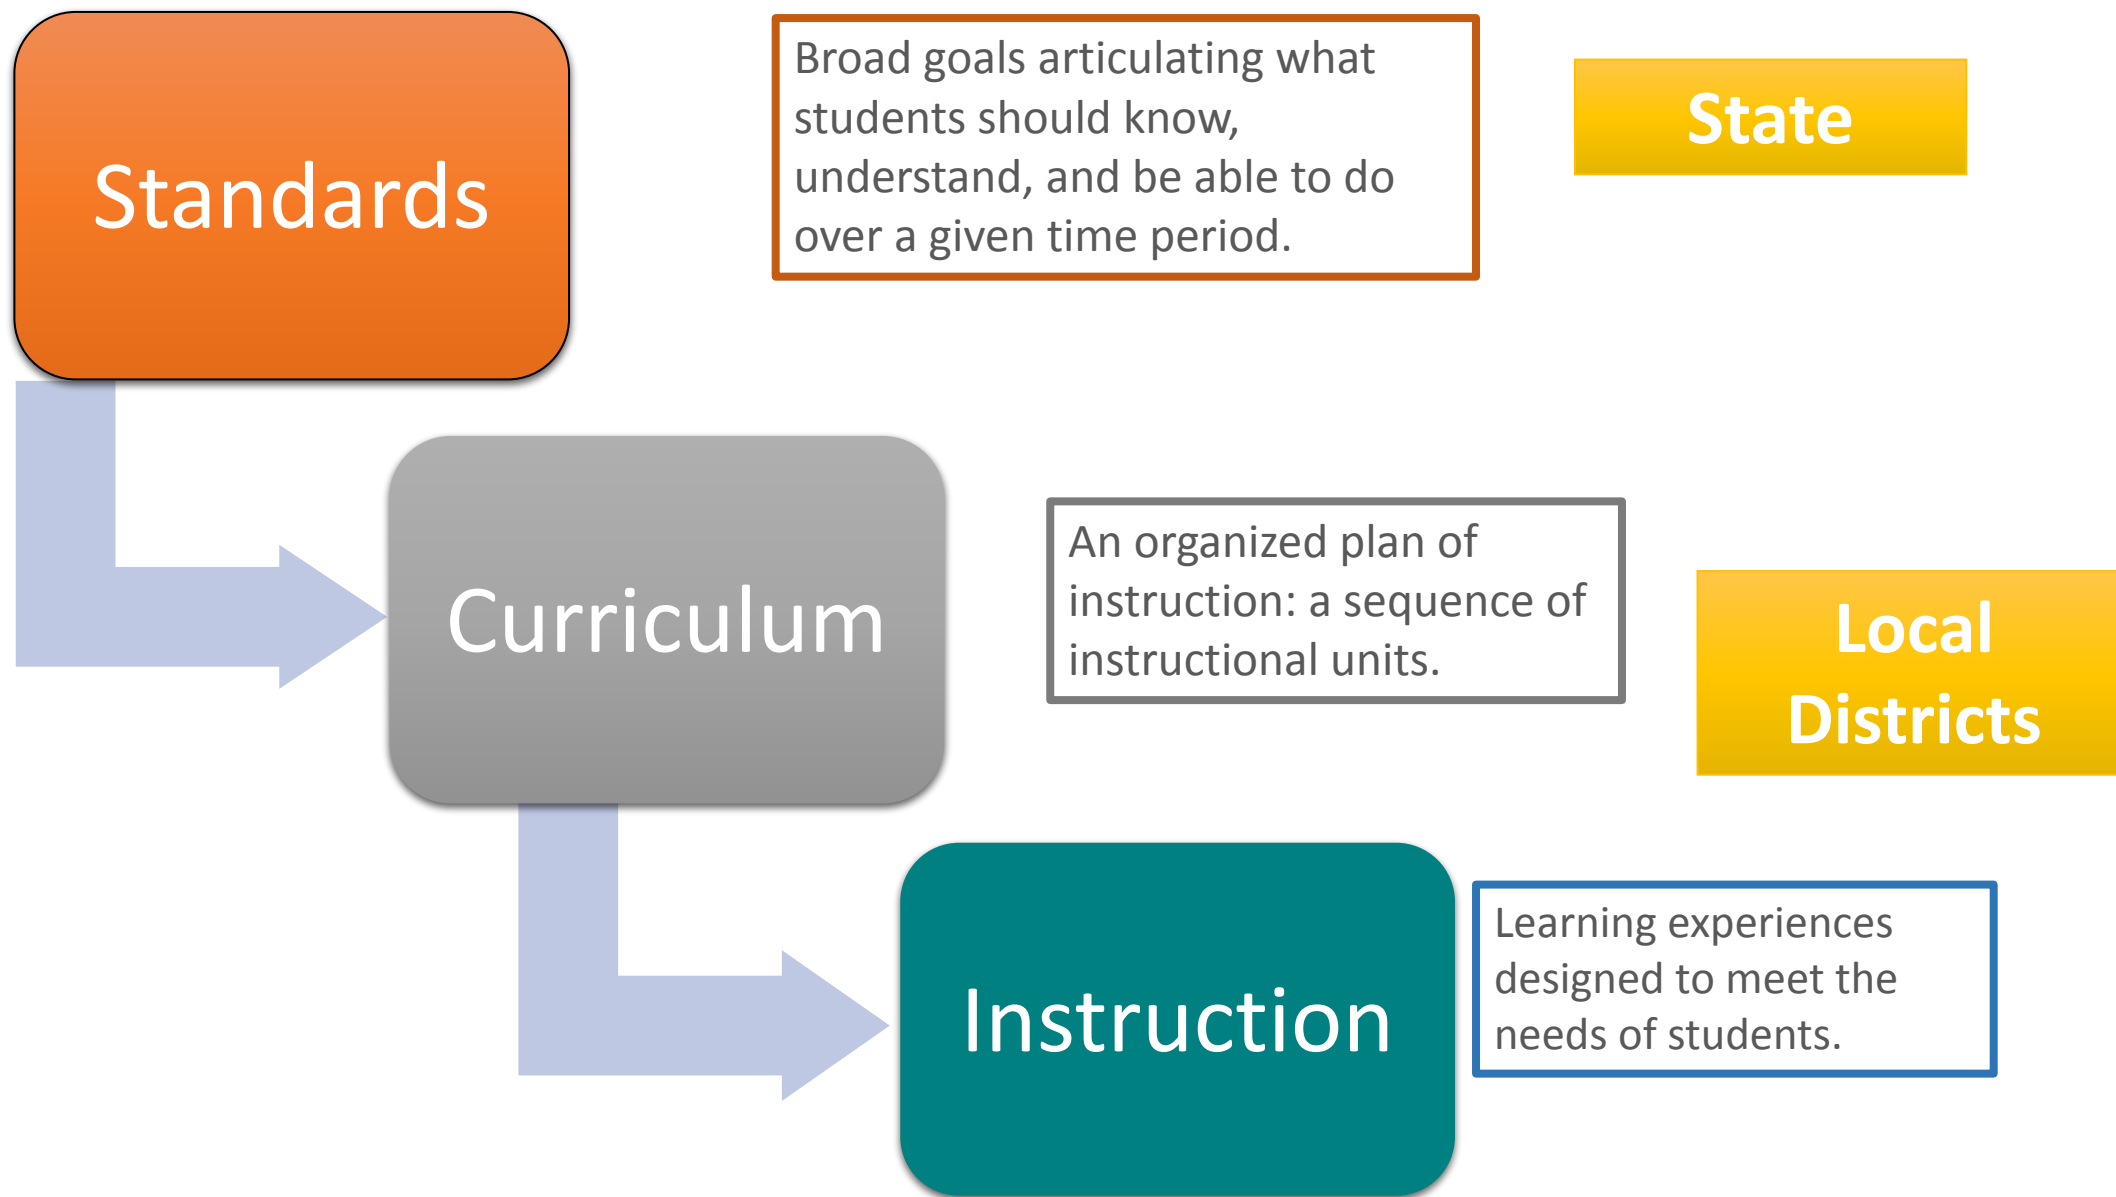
Standards

Broad goals articulating what students should know, understand, and be able to do over a given time period.

State

Curriculum

An organized plan of instruction: a sequence of instructional units.

Local Districts

Instruction

Learning experiences designed to meet the needs of students.